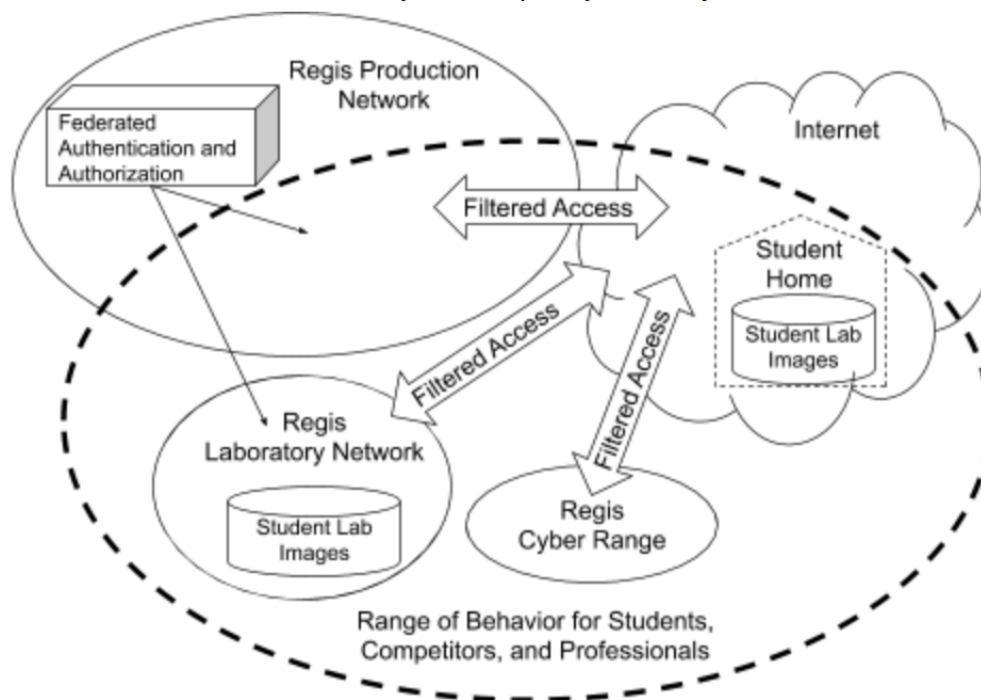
Regis Production Network

Federated Authentication and Authorization

Internet

Filtered Access

Student Home

Student Lab Images

Filtered Access

Filtered Access

Regis Laboratory Network

Student Lab Images

Regis Cyber Range

Range of Behavior for Students, Competitors, and Professionals